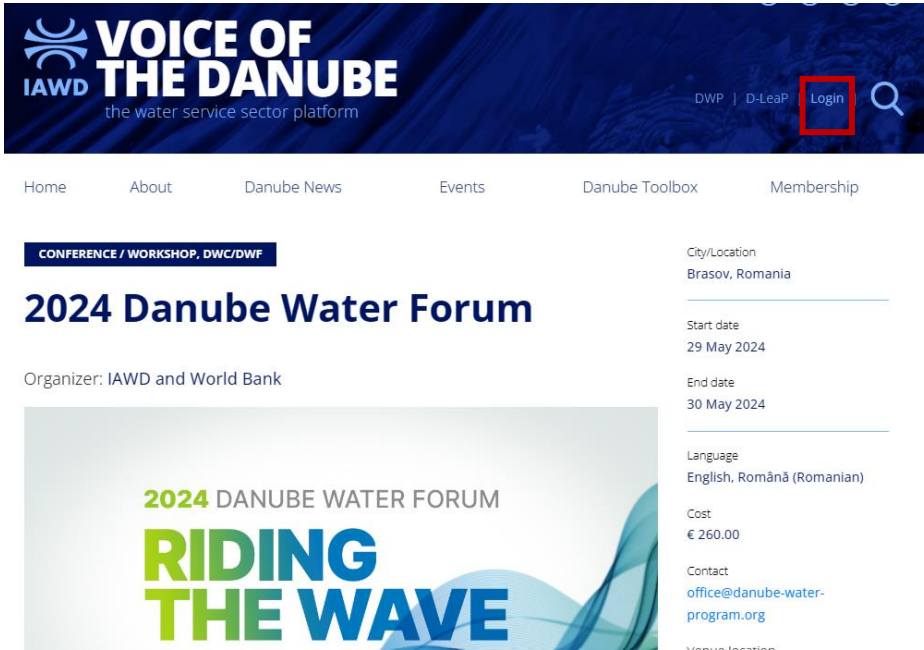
IAWD VOICE OF THE DANUBE
the water service sector platform

DWP | D-LeaP | Login

Home About Danube News Events Danube Toolbox Membership

CONFERENCE / WORKSHOP, DWC/DWF

2024 Danube Water Forum

Organizer: IAWD and World Bank

2024 DANUBE WATER FORUM
RIDING THE WAVE

City/Location
Brasov, Romania

Start date
29 May 2024

End date
30 May 2024

Language
English, Română (Romanian)

Cost
€ 260.00

Contact
office@danube-water-program.org

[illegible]